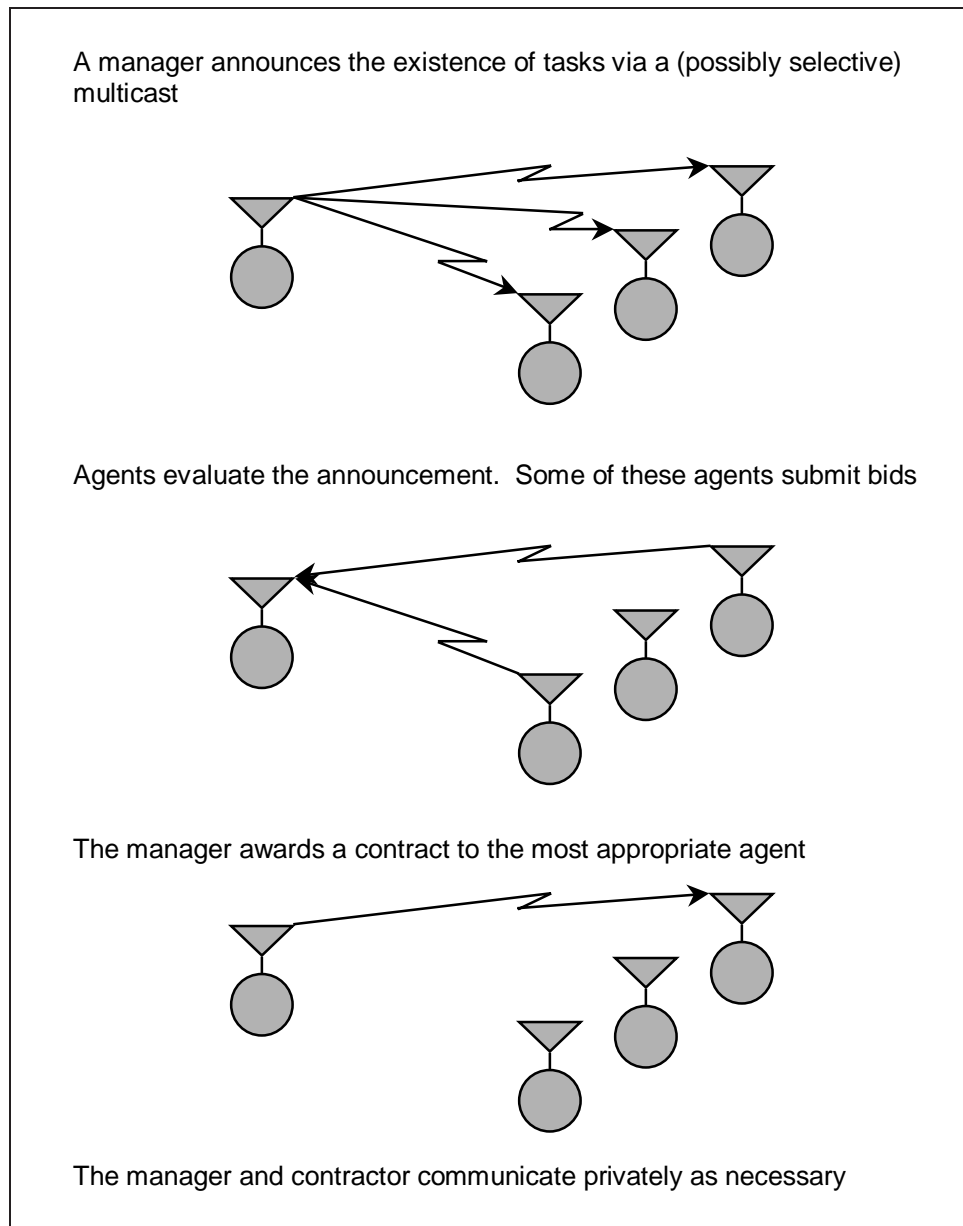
A manager announces the existence of tasks via a (possibly selective) multicast

Agents evaluate the announcement. Some of these agents submit bids

The manager awards a contract to the most appropriate agent

The manager and contractor communicate privately as necessary